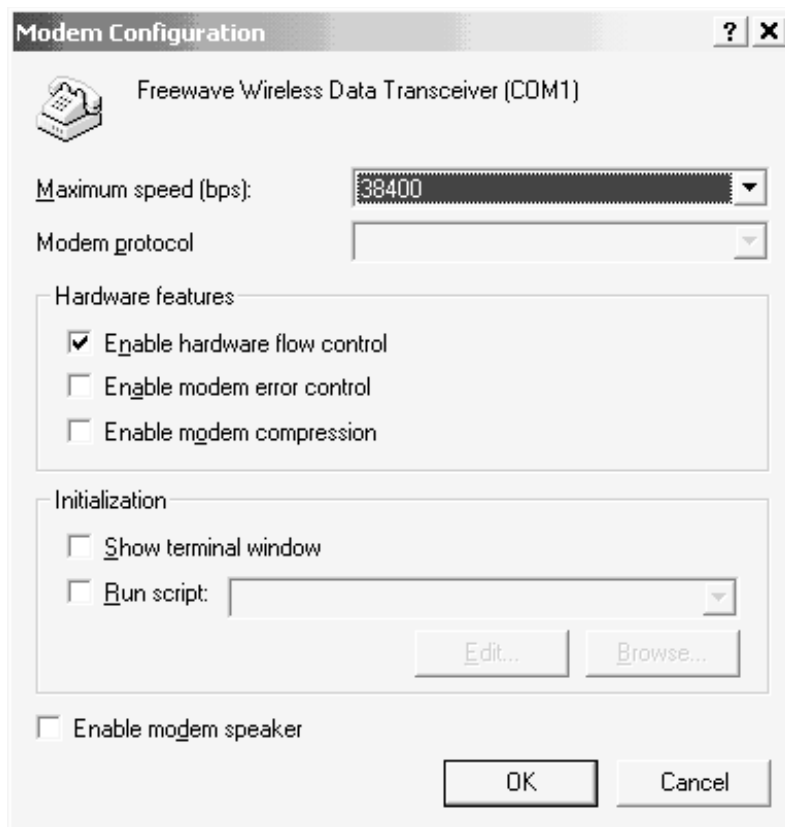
Modem Configuration ? X

Freewave Wireless Data Transceiver (COM1)

Maximum speed (bps): 38400

Modem protocol

Hardware features

☑ Enable hardware flow control

☐ Enable modem error control

☐ Enable modem compression

Initialization

☐ Show terminal window

☐ Run script:

Edit... Browse...

☐ Enable modem speaker

OK Cancel